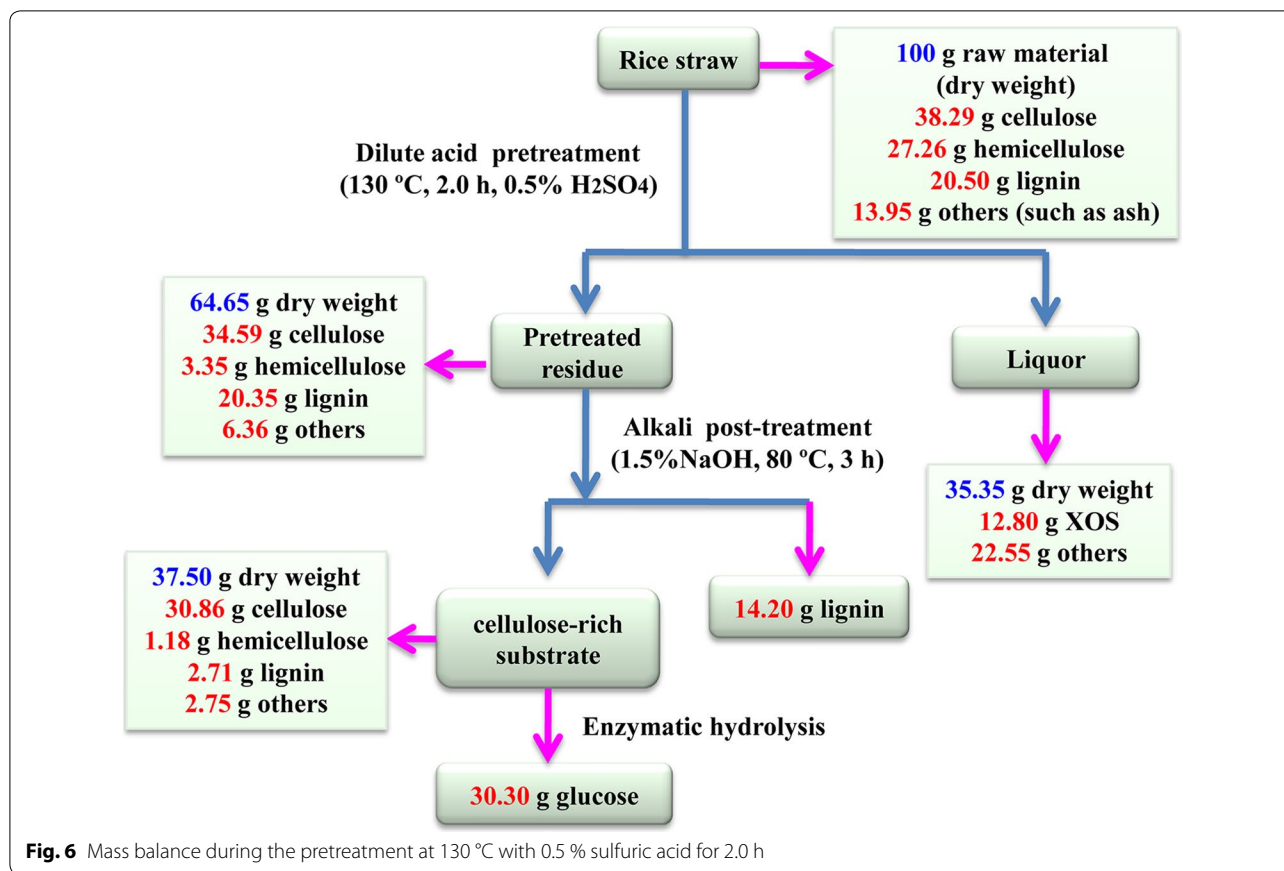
Rice straw

100 g raw material (dry weight)
38.29 g cellulose
27.26 g hemicellulose
20.50 g lignin
13.95 g others (such as ash)

Dilute acid pretreatment
(130 ºC, 2.0 h, 0.5% $H_2SO_4$)

64.65 g dry weight
34.59 g cellulose
3.35 g hemicellulose
20.35 g lignin
6.36 g others

Pretreated residue

Liquor

Alkali post-treatment
(1.5%NaOH, 80 ºC, 3 h)

35.35 g dry weight
12.80 g XOS
22.55 g others

37.50 g dry weight
30.86 g cellulose
1.18 g hemicellulose
2.71 g lignin
2.75 g others

cellulose-rich substrate

14.20 g lignin

Enzymatic hydrolysis

30.30 g glucose

**Fig. 6** Mass balance during the pretreatment at 130 °C with 0.5 % sulfuric acid for 2.0 h